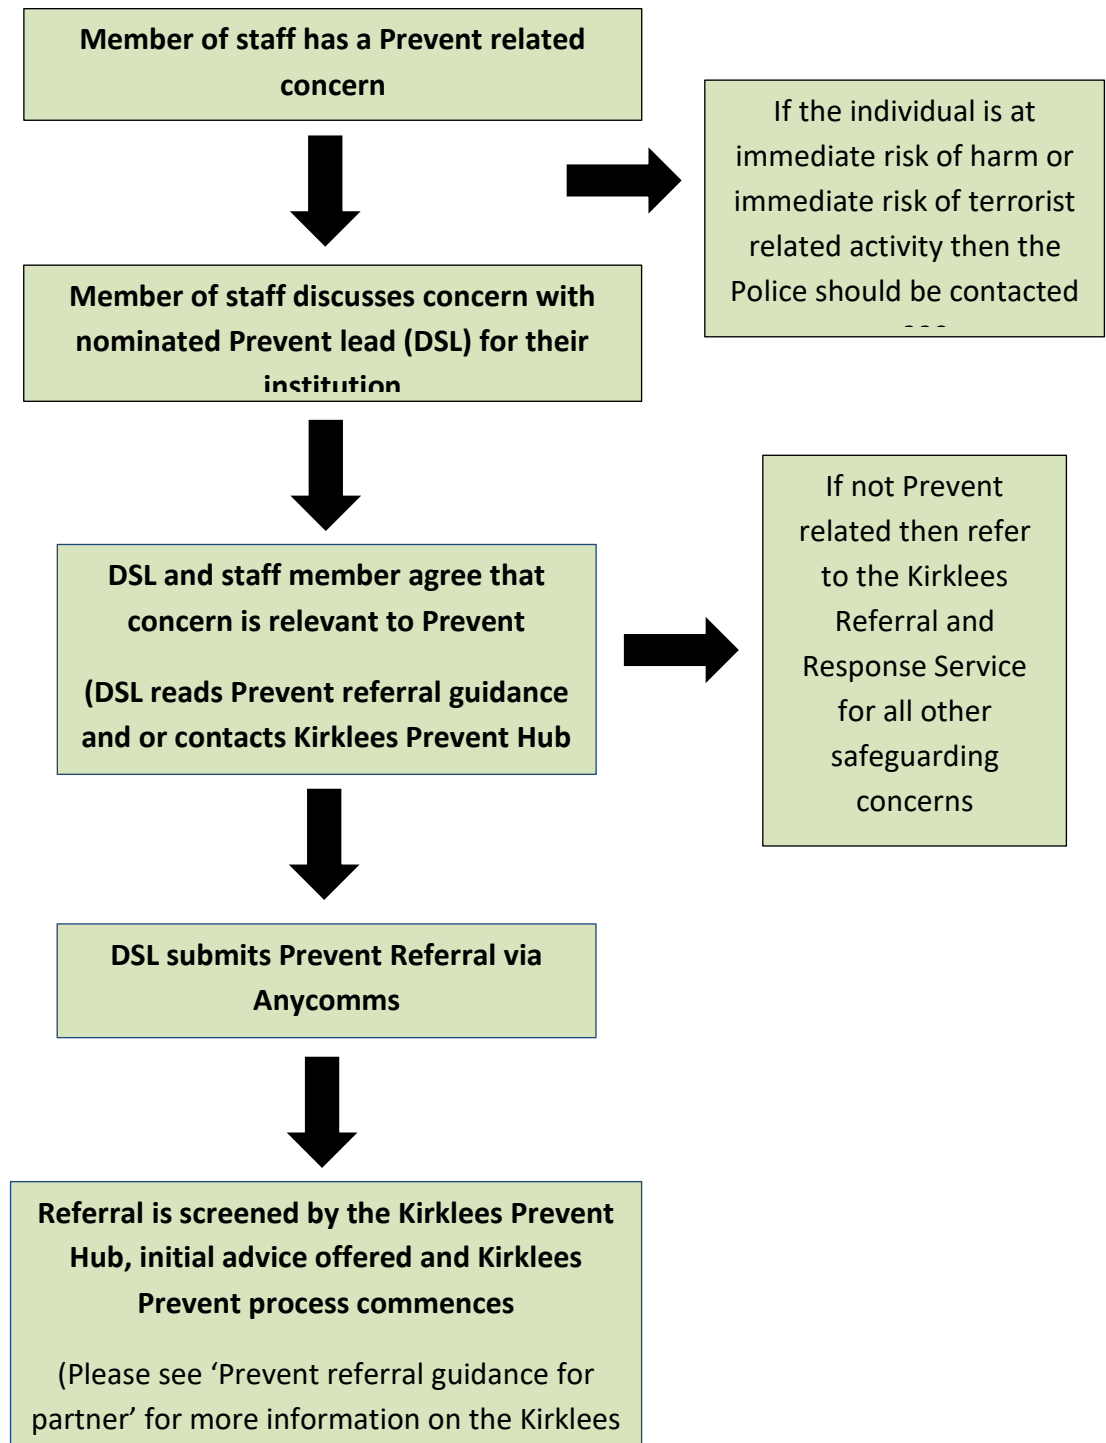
Member of staff has a Prevent related concern

If the individual is at immediate risk of harm or immediate risk of terrorist related activity then the Police should be contacted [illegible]

Member of staff discusses concern with nominated Prevent lead (DSL) for their institution

DSL and staff member agree that concern is relevant to Prevent

(DSL reads Prevent referral guidance and or contacts Kirklees Prevent Hub

If not Prevent related then refer to the Kirklees Referral and Response Service for all other safeguarding concerns

DSL submits Prevent Referral via Anycomms

Referral is screened by the Kirklees Prevent Hub, initial advice offered and Kirklees Prevent process commences

(Please see 'Prevent referral guidance for partner' for more information on the Kirklees